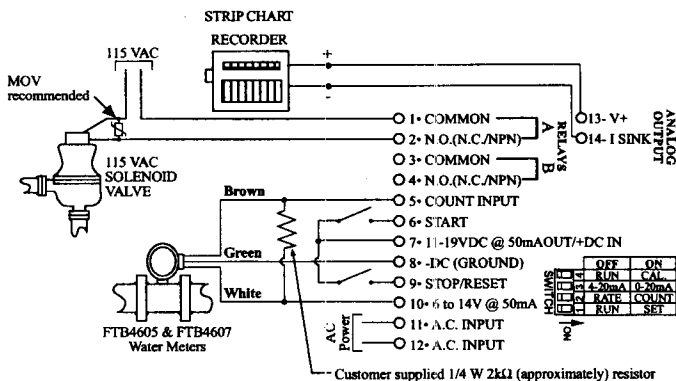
STRIP CHART
RECORDER

115 VAC

MOV
recommended

+

-

115 VAC
SOLENOID
VALVE

1• COMMON
2• N.O.(N.C./NPN)
3• COMMON
4• N.O.(N.C./NPN)

RELAYS
A
B

13- V+
14- I SINK

ANALOG
OUTPUT

Brown
Green
White

5• COUNT INPUT
6• START
7• 11-19VDC @ 50mAOUT/+DC IN
8• -DC (GROUND)
9• STOP/RESET
10• 6 to 14V @ 50mA
11• A.C. INPUT
12• A.C. INPUT

AC
Power

FTB4605 & FTB4607
Water Meters

SWITCH

| | OFF | ON |
|---|---|---|
| 4 | RUN | CAL. |
| 3 | 4-20mA | 0-20mA |
| 2 | RATE | COUNT |
| 1 | RUN | SET |

ON

Customer supplied 1/4 W 2kΩ (approximately) resistor